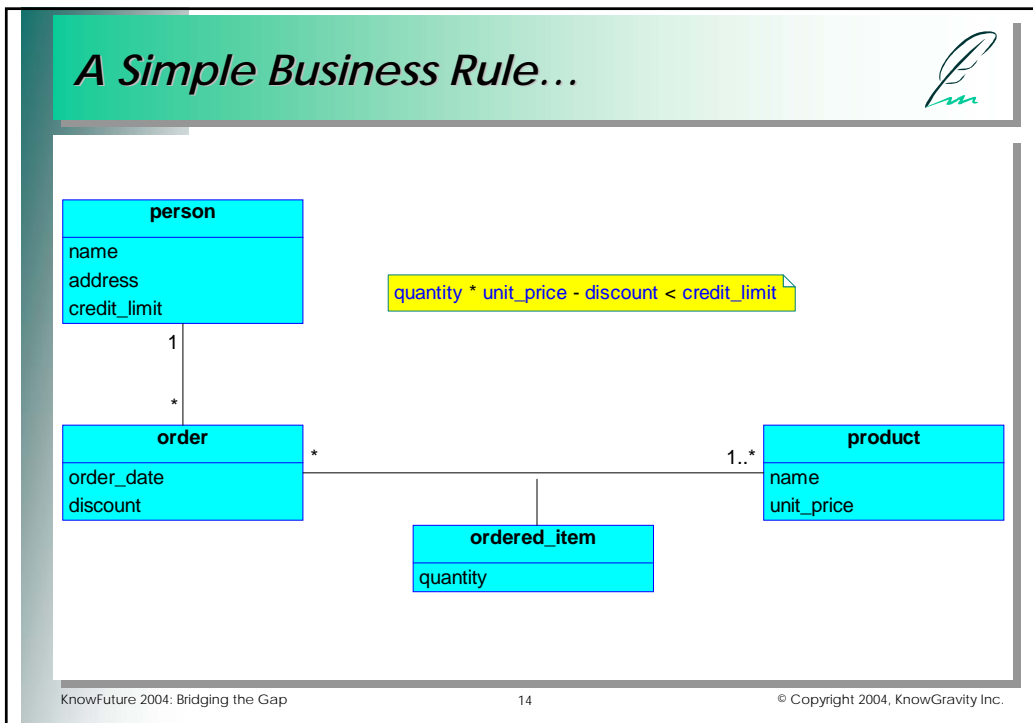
A Simple Business Rule…

person
name
address
credit_limit

quantity * unit_price - discount < credit_limit

1

*

order
order_date
discount

*

1..*

product
name
unit_price

ordered_item
quantity

KnowFuture 2004: Bridging the Gap

14

© Copyright 2004, KnowGravity Inc.